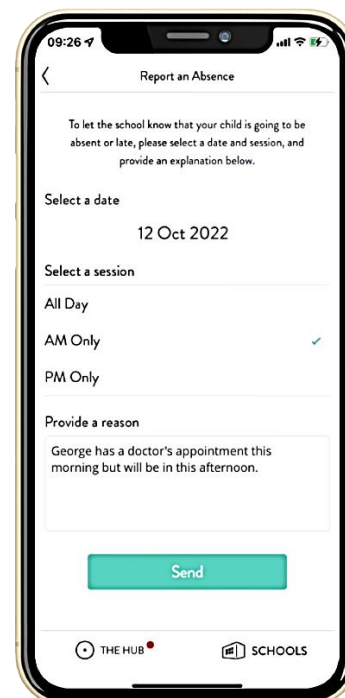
09:26

Report an Absence

To let the school know that your child is going to be absent or late, please select a date and session, and provide an explanation below.

Select a date

12 Oct 2022

Select a session

All Day

AM Only

PM Only

Provide a reason

George has a doctor's appointment this morning but will be in this afternoon.

Send

THE HUB

SCHOOLS